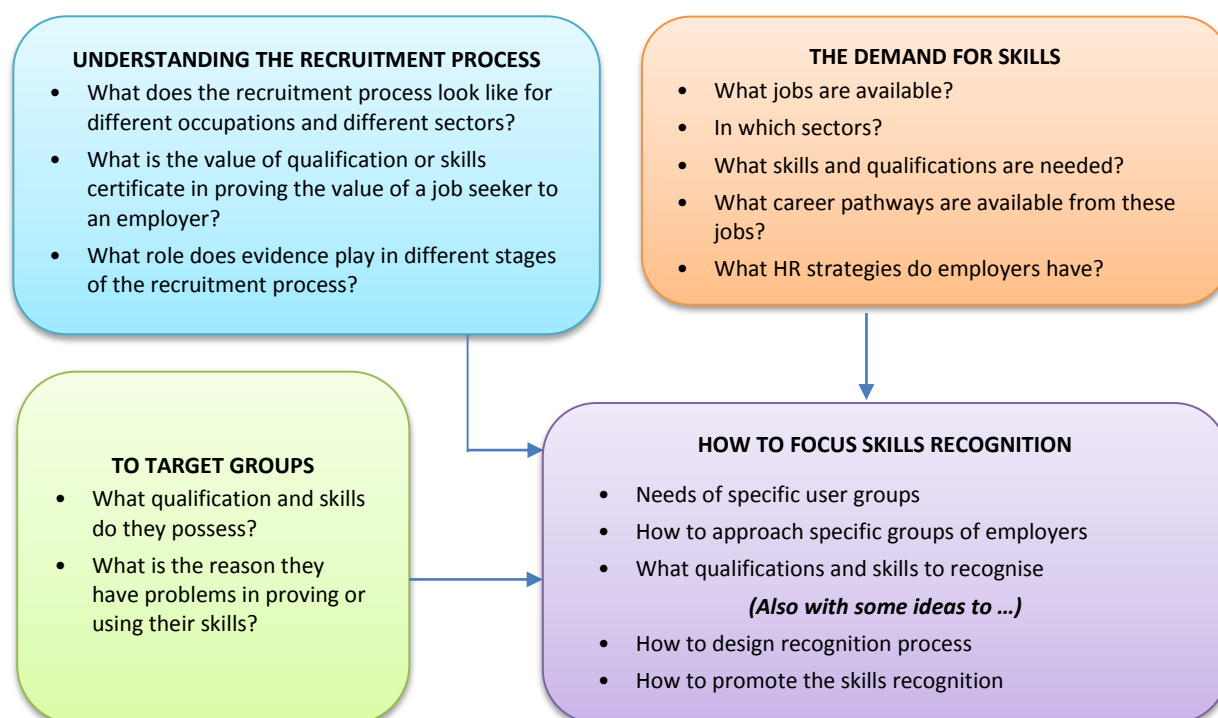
UNDERSTANDING THE RECRUITMENT PROCESS
- What does the recruitment process look like for different occupations and different sectors?
- What is the value of qualification or skills certificate in proving the value of a job seeker to an employer?
- What role does evidence play in different stages of the recruitment process?

THE DEMAND FOR SKILLS
- What jobs are available?
- In which sectors?
- What skills and qualifications are needed?
- What career pathways are available from these jobs?
- What HR strategies do employers have?

TO TARGET GROUPS
- What qualification and skills do they possess?
- What is the reason they have problems in proving or using their skills?

HOW TO FOCUS SKILLS RECOGNITION
- Needs of specific user groups
- How to approach specific groups of employers
- What qualifications and skills to recognise

*(Also with some ideas to …)*
- How to design recognition process
- How to promote the skills recognition